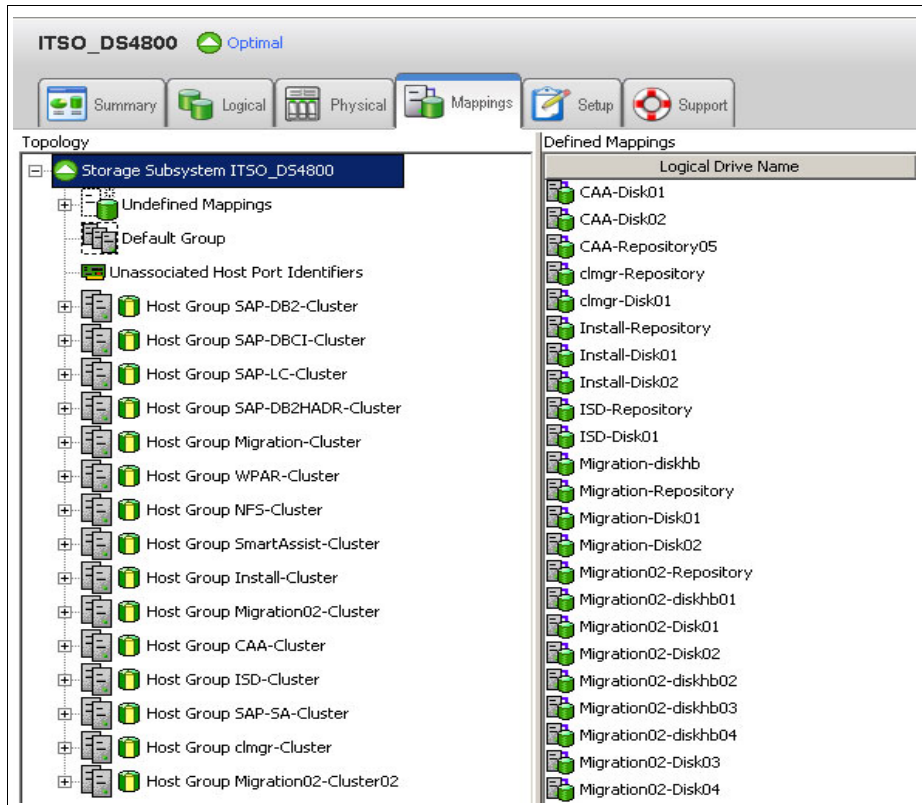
ITSO_DS4800 Optimal

Summary Logical Physical Mappings Setup Support

Topology

Storage Subsystem ITSO_DS4800
Undefined Mappings
Default Group
Unassociated Host Port Identifiers
Host Group SAP-DB2-Cluster
Host Group SAP-DBCI-Cluster
Host Group SAP-LC-Cluster
Host Group SAP-DB2HADR-Cluster
Host Group Migration-Cluster
Host Group WPAR-Cluster
Host Group NFS-Cluster
Host Group SmartAssist-Cluster
Host Group Install-Cluster
Host Group Migration02-Cluster
Host Group CAA-Cluster
Host Group ISD-Cluster
Host Group SAP-SA-Cluster
Host Group clmgr-Cluster
Host Group Migration02-Cluster02

Defined Mappings

| Logical Drive Name |
|---|
| CAA-Disk01 |
| CAA-Disk02 |
| CAA-Repository05 |
| clmgr-Repository |
| clmgr-Disk01 |
| Install-Repository |
| Install-Disk01 |
| Install-Disk02 |
| ISD-Repository |
| ISD-Disk01 |
| Migration-diskhb |
| Migration-Repository |
| Migration-Disk01 |
| Migration-Disk02 |
| Migration02-Repository |
| Migration02-diskhb01 |
| Migration02-Disk01 |
| Migration02-Disk02 |
| Migration02-diskhb02 |
| Migration02-diskhb03 |
| Migration02-diskhb04 |
| Migration02-Disk03 |
| Migration02-Disk04 |